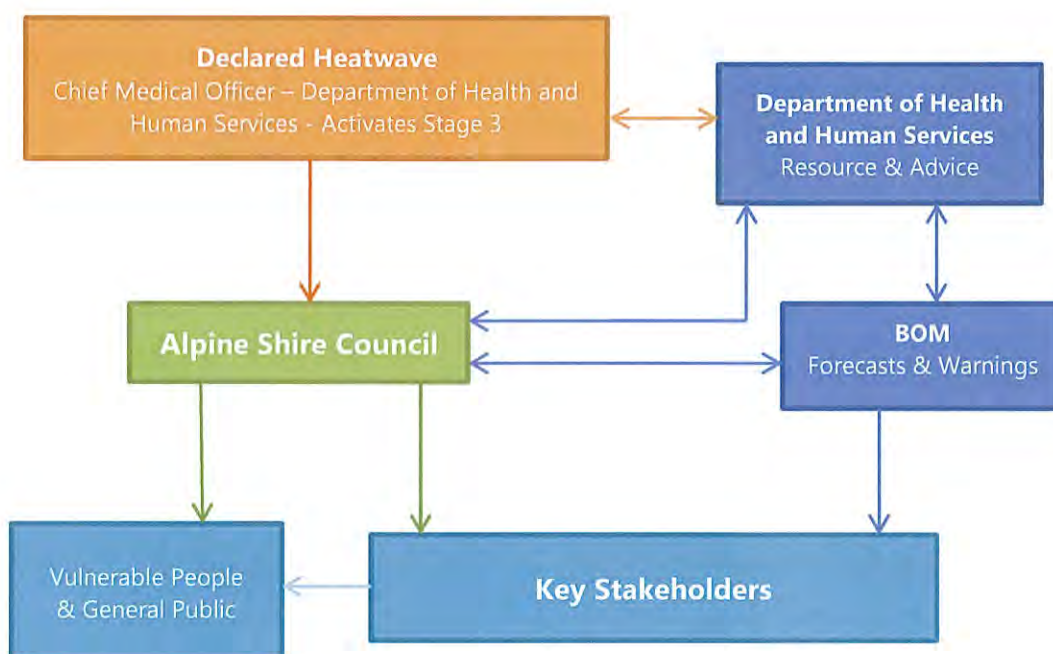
Declared Heatwave
Chief Medical Officer – Department of Health and Human Services - Activates Stage 3

Department of Health and Human Services
Resource & Advice

Alpine Shire Council

BOM
Forecasts & Warnings

Vulnerable People & General Public

Key Stakeholders